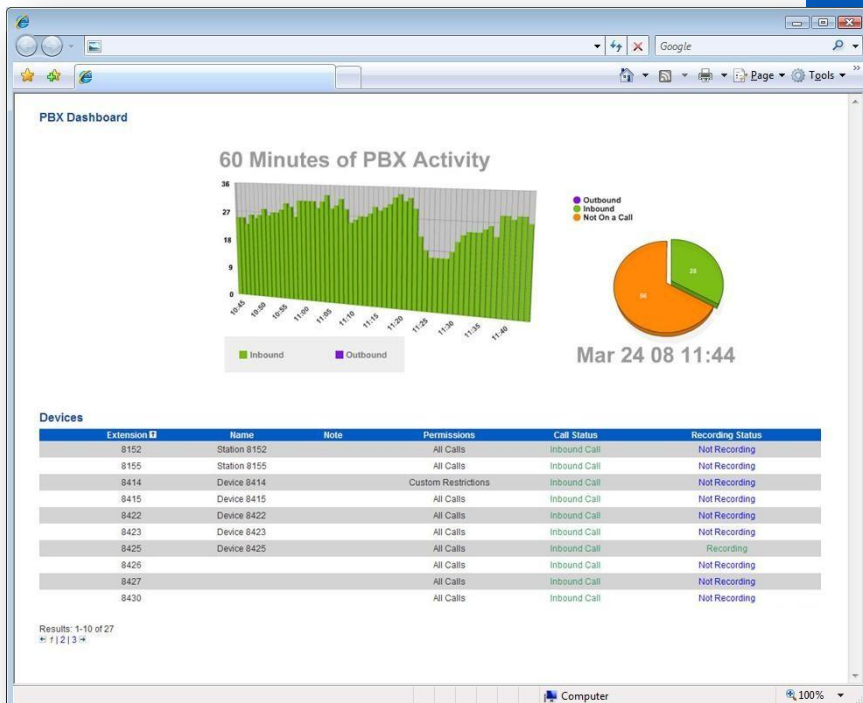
Google

Page ▾ Tools ▾

PBX Dashboard

60 Minutes of PBX Activity

36
27
18
9
0

10:45 10:50 10:55 11:00 11:05 11:10 11:15 11:20 11:25 11:30 11:35 11:40

Inbound Outbound

Outbound
Inbound
Not On a Call

28
38

Mar 24 08 11:44

Devices

| Extension | Name | Note | Permissions | Call Status | Recording Status |
|---|---|---|---|---|---|
| 8152 | Station 8152 | | All Calls | Inbound Call | Not Recording |
| 8155 | Station 8155 | | All Calls | Inbound Call | Not Recording |
| 8414 | Device 8414 | | Custom Restrictions | Inbound Call | Not Recording |
| 8415 | Device 8415 | | All Calls | Inbound Call | Not Recording |
| 8422 | Device 8422 | | All Calls | Inbound Call | Not Recording |
| 8423 | Device 8423 | | All Calls | Inbound Call | Not Recording |
| 8425 | Device 8425 | | All Calls | Inbound Call | Recording |
| 8426 | | | All Calls | Inbound Call | Not Recording |
| 8427 | | | All Calls | Inbound Call | Not Recording |
| 8430 | | | All Calls | Inbound Call | Not Recording |

Results: 1-10 of 27
1 | 2 | 3

Computer
100%